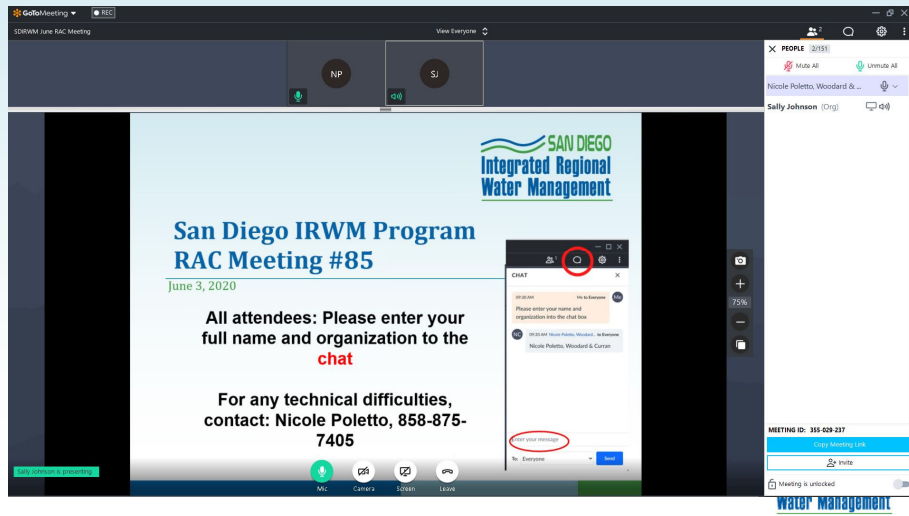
GoToMeeting REC

SDIRWM June RAC Meeting

View Everyone

NP

SJ

PEOPLE 2/151

Mute All

Unmute All

Nicole Poletto, Woodard & ...

Sally Johnson (Org)

SAN DIEGO
Integrated Regional
Water Management

San Diego IRWM Program
RAC Meeting #85

June 3, 2020

All attendees: Please enter your full name and organization to the chat

For any technical difficulties, contact: Nicole Poletto, 858-875-7405

CHAT

09:20 AM Me to Everyone

Please enter your name and organization into the chat box

NC 09:30 AM Nicole Poletto, Woodard... to Everyone

Nicole Poletto, Woodard & Curran

Enter your message

To: Everyone

Send

75%

MEETING ID: 355-029-237

Copy Meeting Link

Invite

Meeting is unlocked

Sally Johnson is presenting

Mic

Camera

Screen

Leave

Water Management